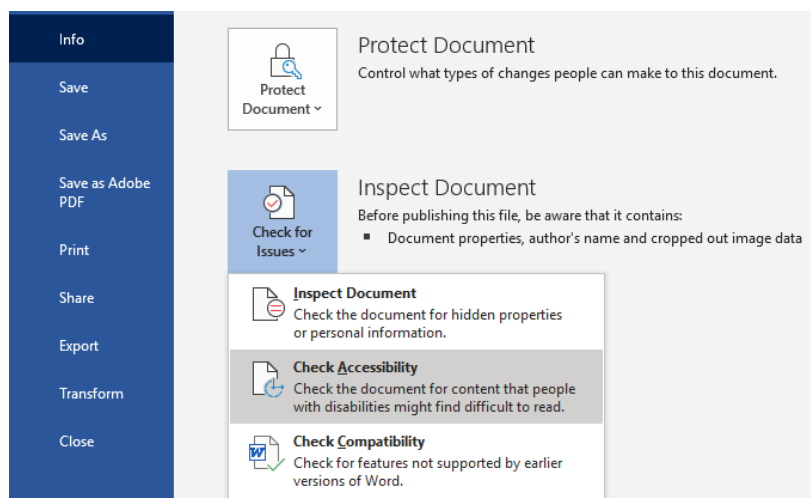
Info

Save

Save As

Save as Adobe PDF

Print

Share

Export

Transform

Close

Protect Document ˅

Protect Document

Control what types of changes people can make to this document.

Check for Issues ˅

Inspect Document

Before publishing this file, be aware that it contains:

- Document properties, author's name and cropped out image data

Inspect Document

Check the document for hidden properties or personal information.

Check Accessibility

Check the document for content that people with disabilities might find difficult to read.

Check Compatibility

Check for features not supported by earlier versions of Word.